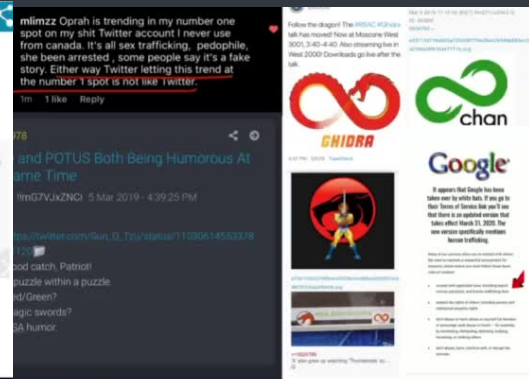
mlimzz Oprah is trending in my number one spot on my shit Twitter account I never use from canada. It's all sex trafficking, pedophile, she been arrested , some people say it's a fake story. Either way Twitter letting this trend at the number 1 spot is not like Twitter.

1m 1 like Reply

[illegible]978

and POTUS Both Being Humorous At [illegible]ame Time

!mG7VJxZNCI 5 Mar 2019 - 4:39:25 PM

https://twitter.com/Sun_Tzu/status/1103061458337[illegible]

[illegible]ood catch, Patriot!

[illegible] puzzle within a puzzle

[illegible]ed/Green?

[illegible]agic swords?

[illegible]GA humor.

Follow the dragon! The #RSAC #Ghidra talk has moved! Now at Moscone West 3001, 3:40-4:40. Also streaming live in West 2000! Downloads go live after the talk.

GHIDRA

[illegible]

chan

Google

It appears that Google has been taken over by white hats. If you go to their Terms of Service link you'll see that there is an updated version that takes effect March 31, 2020. The new version specifically mentions human trafficking.

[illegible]